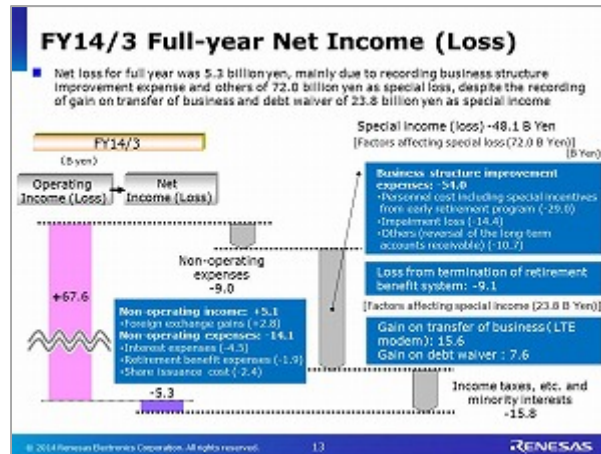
FY14/3 Full-year Net Income (Loss)

Net loss for full year was 5.3 billion yen, mainly due to recording business structure improvement expense and others of 72.0 billion yen as special loss, despite the recording of gain on transfer of business and debt waiver of 23.8 billion yen as special income

FY14/3

(B yen)

Operating Income (Loss)

Net Income (Loss)

Special income (loss) -48.1 B Yen

[Factors affecting special loss (72.0 B Yen)]

(B Yen)

Business structure improvement expenses: -54.0
・Personnel cost including special incentives from early retirement program (-29.0)
・Impairment loss (-14.4)
・Others (reversal of the long term accounts receivable) (-10.7)

Non-operating expenses -9.0

+67.6

Loss from termination of retirement benefit system: -9.1

[Factors affecting special income (23.8 B Yen)]

Non-operating income: +5.1
・Foreign exchange gains (+2.8)
Non-operating expenses: -14.1
・Interest expenses (-4.3)
・Retirement benefit expenses (-1.9)
・Share issuance cost (-2.4)

Gain on transfer of business (LTE modem): 15.6
Gain on debt waiver : 7.6

-5.3

Income taxes, etc. and minority interests -15.8

© 2014 Renesas Electronics Corporation. All rights reserved.

13

RENESAS